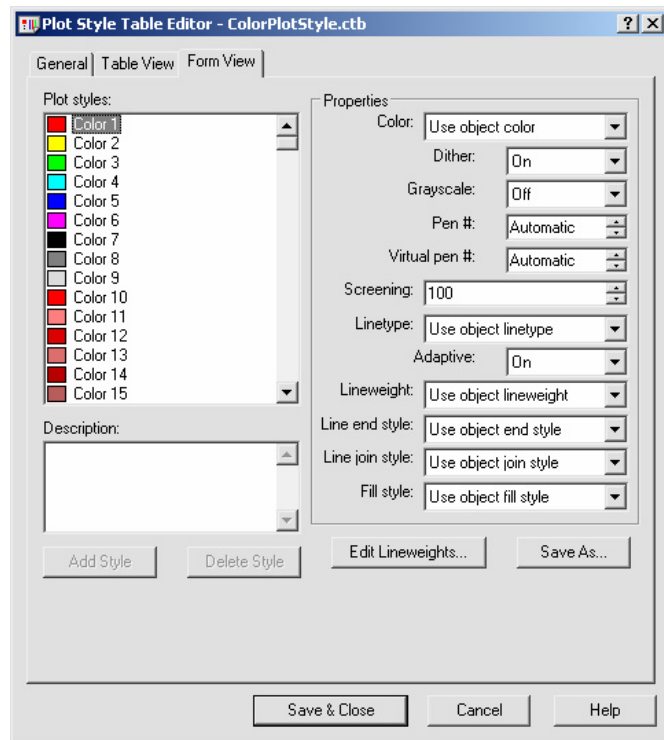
Plot Style Table Editor - ColorPlotStyle.ctb

?
X

General
Table View
Form View

Plot styles:
Color 1
Color 2
Color 3
Color 4
Color 5
Color 6
Color 7
Color 8
Color 9
Color 10
Color 11
Color 12
Color 13
Color 14
Color 15

Description:

Add Style
Delete Style

Properties
Color: Use object color
Dither: On
Grayscale: Off
Pen #: Automatic
Virtual pen #: Automatic
Screening: 100
Linetype: Use object linetype
Adaptive: On
Lineweight: Use object lineweight
Line end style: Use object end style
Line join style: Use object join style
Fill style: Use object fill style

Edit Lineweights...
Save As...

Save & Close
Cancel
Help